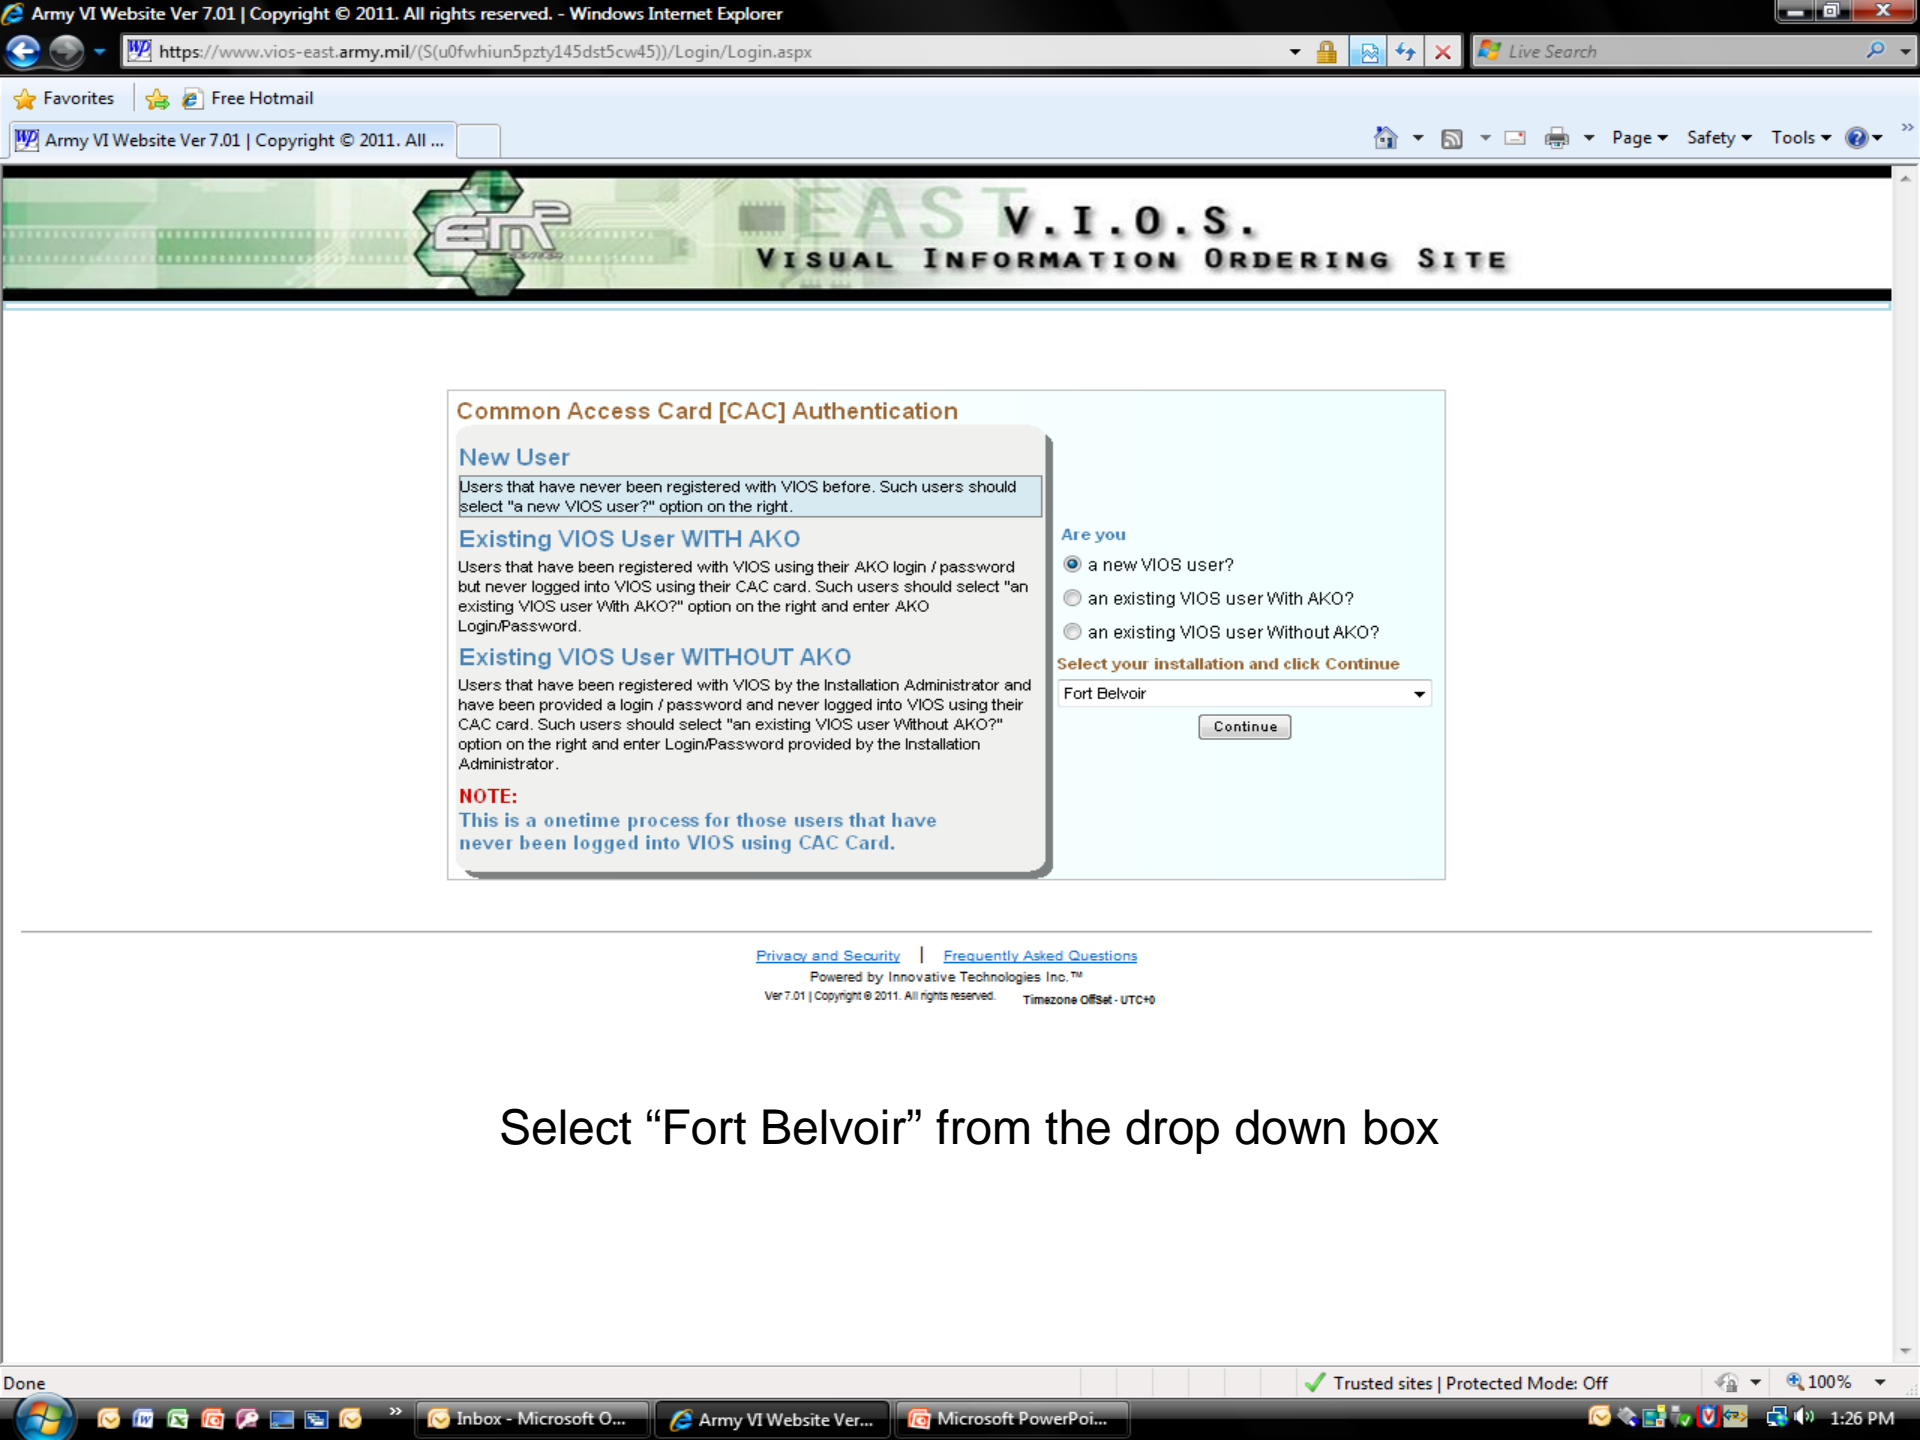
Army VI Website Ver 7.01 | Copyright © 2011. All rights reserved. - Windows Internet Explorer

https://www.vios-east.army.mil/(S(u0fwhiun5pzty145dst5cw45))/Login/Login.aspx

Live Search

Favorites

Free Hotmail

Army VI Website Ver 7.01 | Copyright © 2011. All ...

Page ▾ Safety ▾ Tools ▾

EAST

V.I.O.S.

VISUAL INFORMATION ORDERING SITE

Common Access Card [CAC] Authentication

New User

Users that have never been registered with VIOS before. Such users should select "a new VIOS user?" option on the right.

Existing VIOS User WITH AKO

Users that have been registered with VIOS using their AKO login / password but never logged into VIOS using their CAC card. Such users should select "an existing VIOS user With AKO?" option on the right and enter AKO Login/Password.

Existing VIOS User WITHOUT AKO

Users that have been registered with VIOS by the Installation Administrator and have been provided a login / password and never logged into VIOS using their CAC card. Such users should select "an existing VIOS user Without AKO?" option on the right and enter Login/Password provided by the Installation Administrator.

NOTE:
This is a onetime process for those users that have never been logged into VIOS using CAC Card.

Are you

a new VIOS user?

an existing VIOS user With AKO?

an existing VIOS user Without AKO?

Select your installation and click Continue

Fort Belvoir

Continue

Privacy and Security | Frequently Asked Questions

Powered by Innovative Technologies Inc.™

Ver 7.01 | Copyright © 2011. All rights reserved. Timezone Offset - UTC+0

Select "Fort Belvoir" from the drop down box

Done

Trusted sites | Protected Mode: Off

100%

Inbox - Microsoft O...

Army VI Website Ver...

Microsoft PowerPoi...

1:26 PM